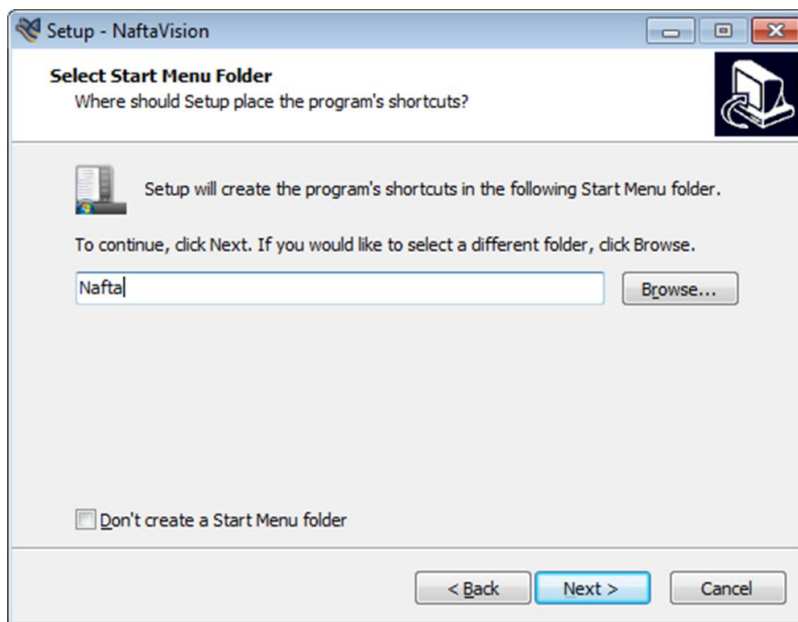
Setup - NaftaVision

Select Start Menu Folder
Where should Setup place the program's shortcuts?

Setup will create the program's shortcuts in the following Start Menu folder.

To continue, click Next. If you would like to select a different folder, click Browse.

Nafta

Browse...

Don't create a Start Menu folder

< Back

Next >

Cancel